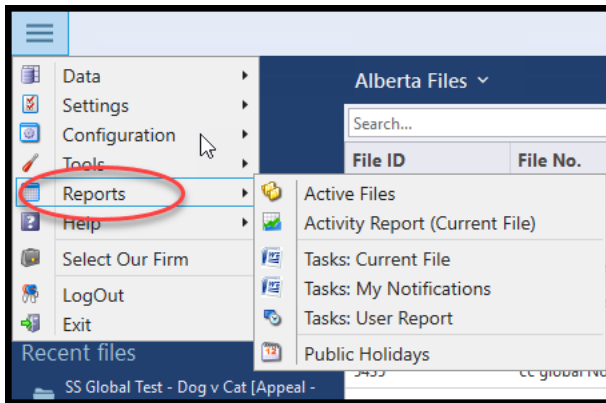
Data
Settings
Configuration
Tools
Reports
Help
Select Our Firm
LogOut
Exit

Alberta Files
Search...
File ID
File No.

Active Files
Activity Report (Current File)
Tasks: Current File
Tasks: My Notifications
Tasks: User Report
Public Holidays

Recent files
SS Global Test - Dog v Cat [Appeal -
5455
cc global No